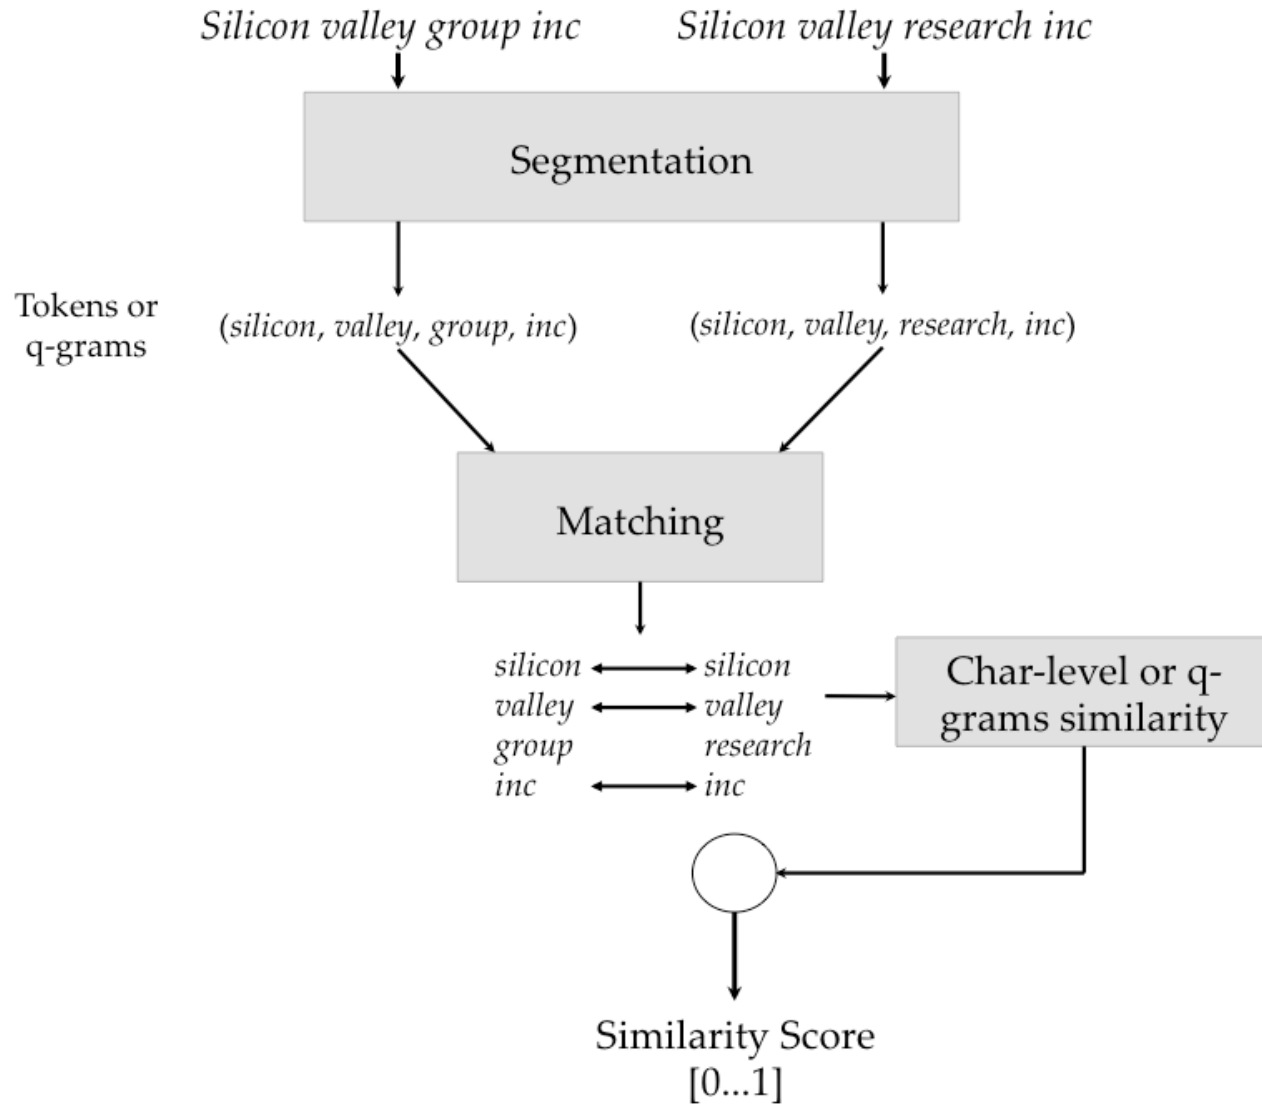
Silicon valley group inc

Silicon valley research inc

Segmentation

Tokens or q-grams

(silicon, valley, group, inc)

(silicon, valley, research, inc)

Matching

silicon ⟷ silicon
valley ⟷ valley
group research
inc ⟷ inc

Char-level or q-grams similarity

Similarity Score
[0...1]